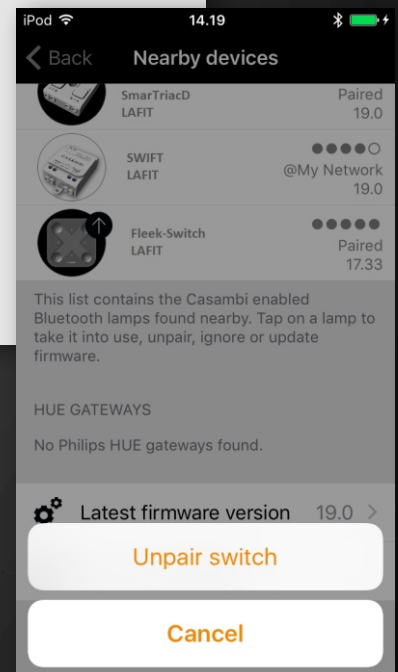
iPod 14.19

Back Nearby devices

SmarTriacD
LAFIT
Paired
19.0

SWIFT
LAFIT
●●●●○
@My Network
19.0

Fleek-Switch
LAFIT
●●●●●
Paired
17.33

This list contains the Casambi enabled Bluetooth lamps found nearby. Tap on a lamp to take it into use, unpair, ignore or update firmware.

HUE GATEWAYS

No Philips HUE gateways found.

Latest firmware version 19.0 >

Unpair switch

Cancel